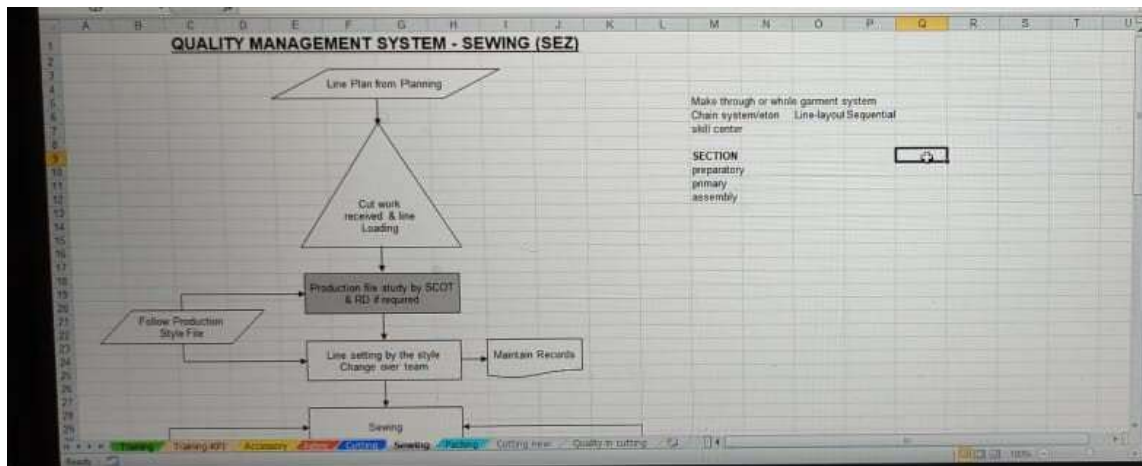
| A | B | C | D | E | F | G | H | I | J | K | L | M | N | O | P | Q | R | S | T | U |
|---|---|---|---|---|---|---|---|---|---|---|---|---|---|---|---|---|---|---|---|---|

1 2 3 4 5 6 7 8 9 10 11 12 13 14 15 16 17 18 19 20 21 22 23 24 25 26 27 28 29

QUALITY MANAGEMENT SYSTEM - SEWING (SEZ)

Line Plan from Planning

Cut work received & line Loading

Production file study by SCOT & RD if required

Follow Production Style File

Line setting by the style Change over team

Maintain Records

Sewing

Make through or whole garment system
Chain system/eton Line-layout Sequential
skill center

SECTION
preparatory
primary
assembly

Training | Training KPI | Accessory | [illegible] | Cutting | Sewing | Packing | Cutting new | Quality in cutting

Ready

100%